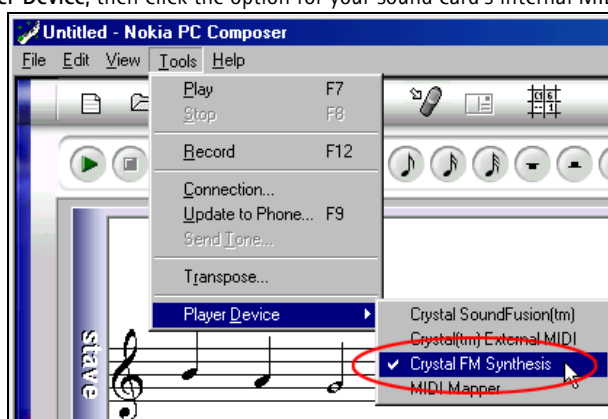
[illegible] Device, then click the option for your sound card's internal MI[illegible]

Untitled - Nokia PC Composer

File Edit View Tools Help

Play F7
Stop F8
Record F12
Connection...
Update to Phone... F9
Send Tone...
Transpose...
Player Device

Crystal SoundFusion(tm)
Crystal(tm) External MIDI
Crystal FM Synthesis
MIDI Mapper

stave